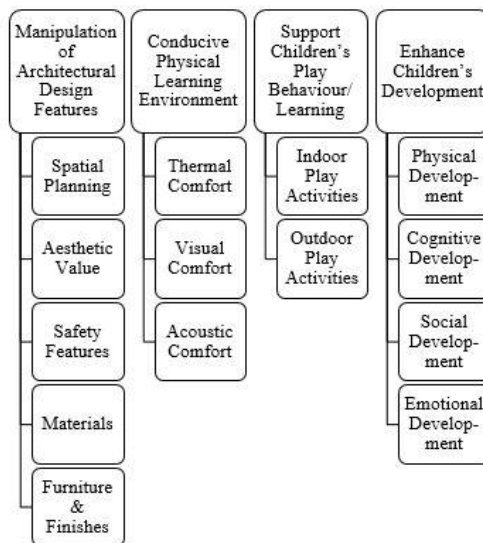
Manipulation of Architectural Design Features

Spatial Planning

Aesthetic Value

Safety Features

Materials

Furniture & Finishes

Conducive Physical Learning Environment

Thermal Comfort

Visual Comfort

Acoustic Comfort

Support Children's Play Behaviour/ Learning

Indoor Play Activities

Outdoor Play Activities

Enhance Children's Development

Physical Development

Cognitive Development

Social Development

Emotional Development